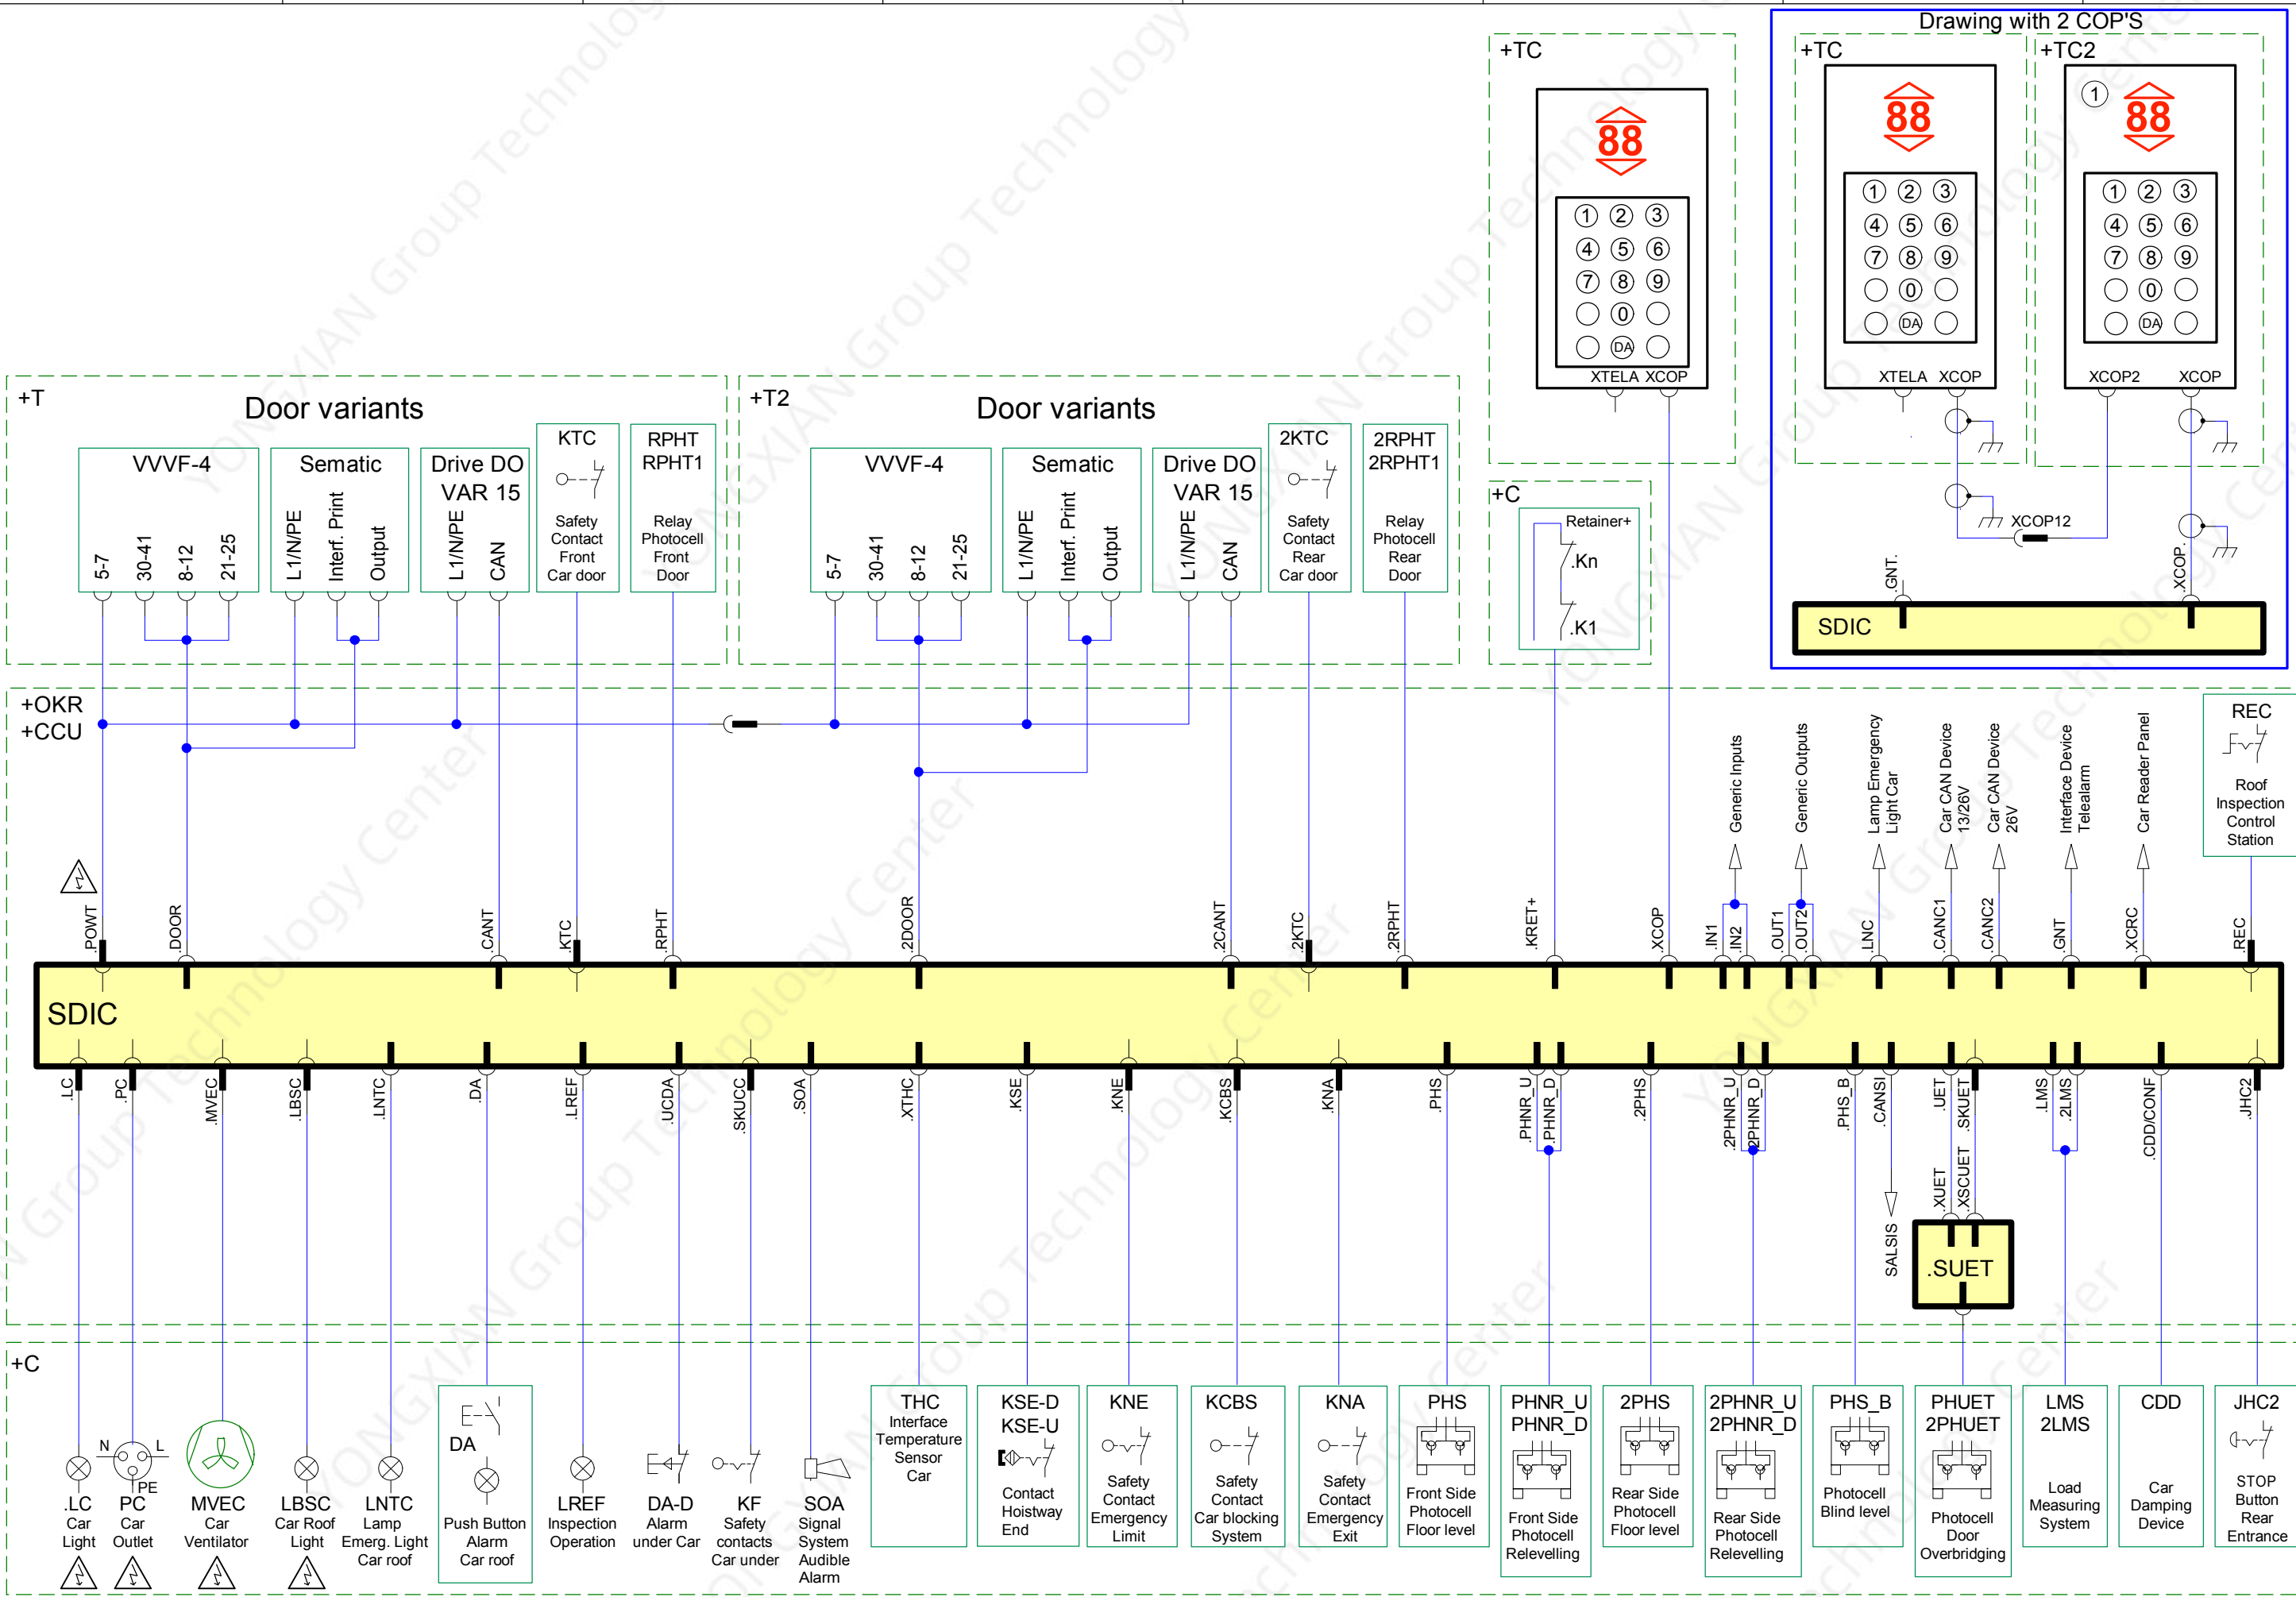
Drawing with 2 COP'S
+TC
+TC
+TC2
88
88
88
1 2 3
4 5 6
7 8 9
0
DA
XTELA XCOP
XTELA XCOP
XCOP2 XCOP
XCOP12
.GNT
.XCOP
SDIC
+T
Door variants
VVVF-4
5-7 30-41 8-12 21-25
Sematic
L1/N/PE Interf. Print Output
Drive DO VAR 15
L1/N/PE CAN
KTC
Safety Contact Front Car door
RPHT RPHT1
Relay Photocell Front Door
+T2
Door variants
VVVF-4
5-7 30-41 8-12 21-25
Sematic
L1/N/PE Interf. Print Output
Drive DO VAR 15
L1/N/PE CAN
2KTC
Safety Contact Rear Car door
2RPHT 2RPHT1
Relay Photocell Rear Door
+C
Retainer+
.Kn
.K1
+OKR
+CCU
REC
Roof Inspection Control Station
Generic Inputs
Generic Outputs
Lamp Emergency Light Car
Car CAN Device 13/26V
Car CAN Device 26V
Interface Device Telealarm
Car Reader Panel
.POWT .DOOR .CANT .KTC .RPHT .2DOOR .2CANT .2KTC .2RPHT .KRET+ .XCOP .IN1 .IN2 .OUT1 .OUT2 .LNC .CANC1 .CANC2 .GNT .XCRC .REC
SDIC
.LC .PC .MVEC .LBSC .LNTC .DA .LREF .UCDA .SKUCC .SOA .XTHC .KSE .KNE .KCBS .KNA .PHS .PHNR_U .PHNR_D .2PHS .2PHNR_U .2PHNR_D .PHS_B .CANSI .UET .SKUET .LMS .2LMS .CDD/CONF .JHC2
.XUET .XSCUET
SALSIS
.SUET
+C
N L PE
.LC Car Light
PC Car Outlet
MVEC Car Ventilator
LBSC Car Roof Light
LNTC Lamp Emerg. Light Car roof
DA
Push Button Alarm Car roof
LREF Inspection Operation
DA-D Alarm under Car
KF Safety contacts Car under
SOA Signal System Audible Alarm
THC Interface Temperature Sensor Car
KSE-D KSE-U
Contact Hoistway End
KNE
Safety Contact Emergency Limit
KCBS
Safety Contact Car blocking System
KNA
Safety Contact Emergency Exit
PHS
Front Side Photocell Floor level
PHNR_U PHNR_D
Front Side Photocell Relevelling
2PHS
Rear Side Photocell Floor level
2PHNR_U 2PHNR_D
Rear Side Photocell Relevelling
PHS_B
Photocell Blind level
PHUET 2PHUET
Photocell Door Overbridging
LMS 2LMS
Load Measuring System
CDD
Car Damping Device
JHC2
STOP Button Rear Entrance